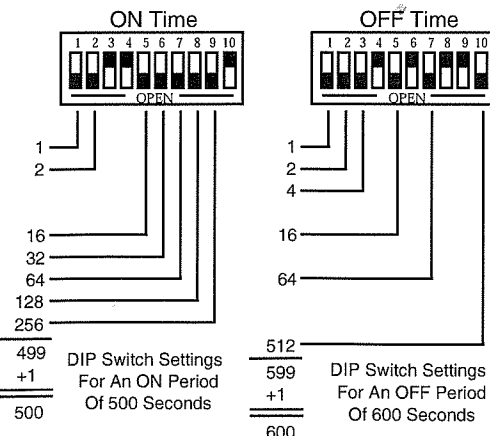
ON Time

1 2 3 4 5 6 7 8 9 10

OPEN

1
2
16
32
64
128
256
499
+1
500

DIP Switch Settings For An ON Period Of 500 Seconds

OFF Time

1 2 3 4 5 6 7 8 9 10

OPEN

1
2
4
16
64
512
599
+1
600

DIP Switch Settings For An OFF Period Of 600 Seconds